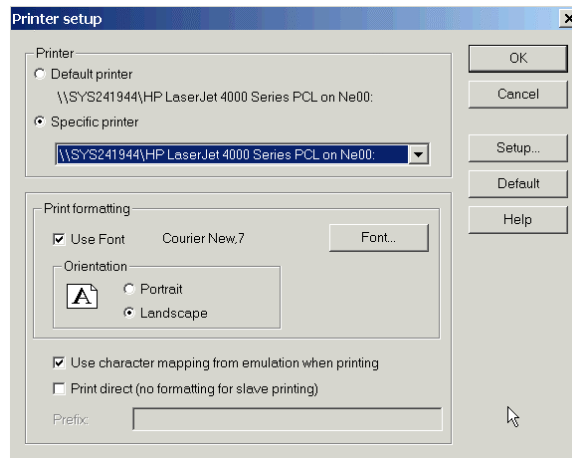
Printer setup

Printer
Default printer
\\SYS241944\HP LaserJet 4000 Series PCL on Ne00:
Specific printer
\\SYS241944\HP LaserJet 4000 Series PCL on Ne00:

OK
Cancel
Setup...
Default
Help

Print formatting
Use Font Courier New,7
Font...
Orientation
A
Portrait
Landscape

Use character mapping from emulation when printing
Print direct (no formatting for slave printing)
Prefix: